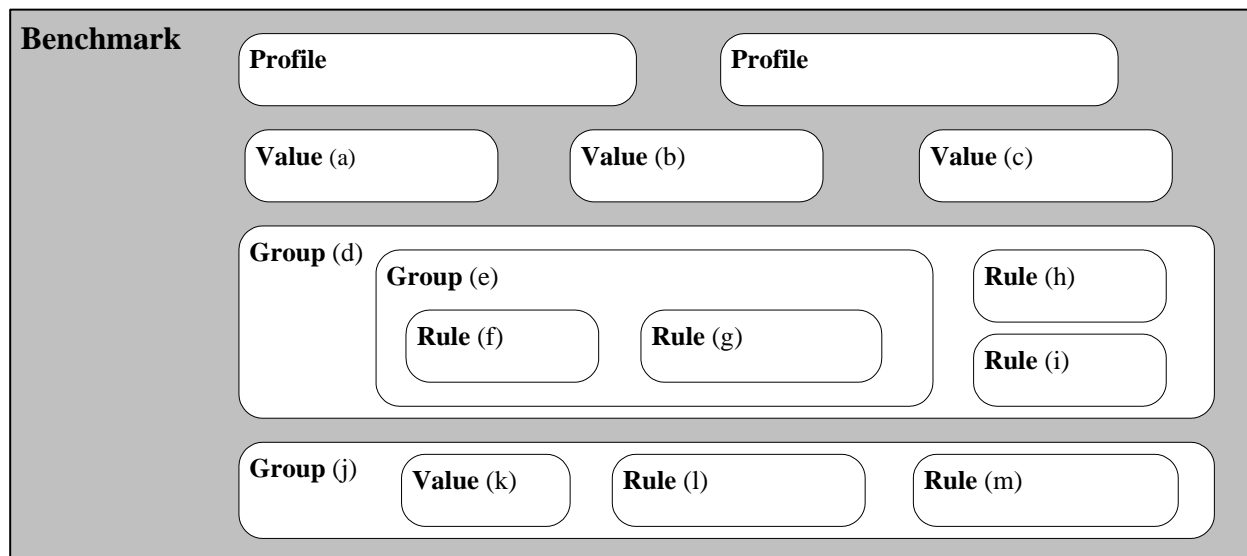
**Benchmark**

**Profile**

**Profile**

**Value** (a)

**Value** (b)

**Value** (c)

**Group** (d)

**Group** (e)

**Rule** (f)

**Rule** (g)

**Rule** (h)

**Rule** (i)

**Group** (j)

**Value** (k)

**Rule** (l)

**Rule** (m)